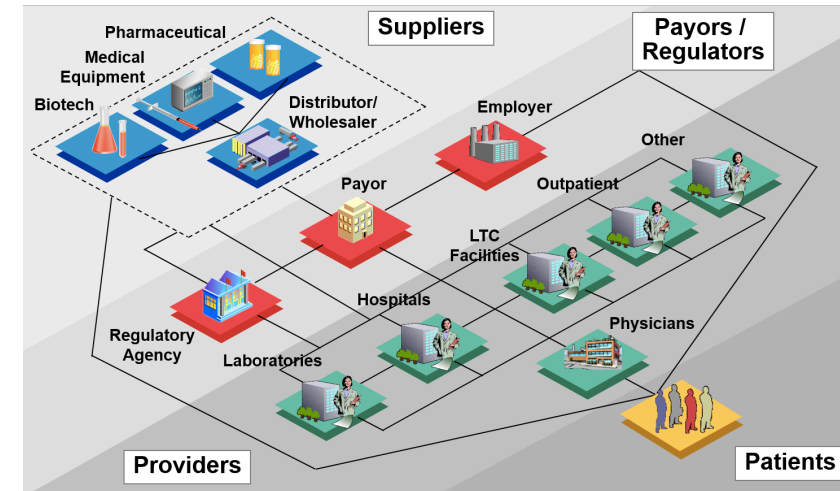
Suppliers

Payors / Regulators

Pharmaceutical

Medical Equipment

Biotech

Distributor/ Wholesaler

Employer

Other

Payor

Outpatient

LTC Facilities

Regulatory Agency

Hospitals

Physicians

Laboratories

Providers

Patients